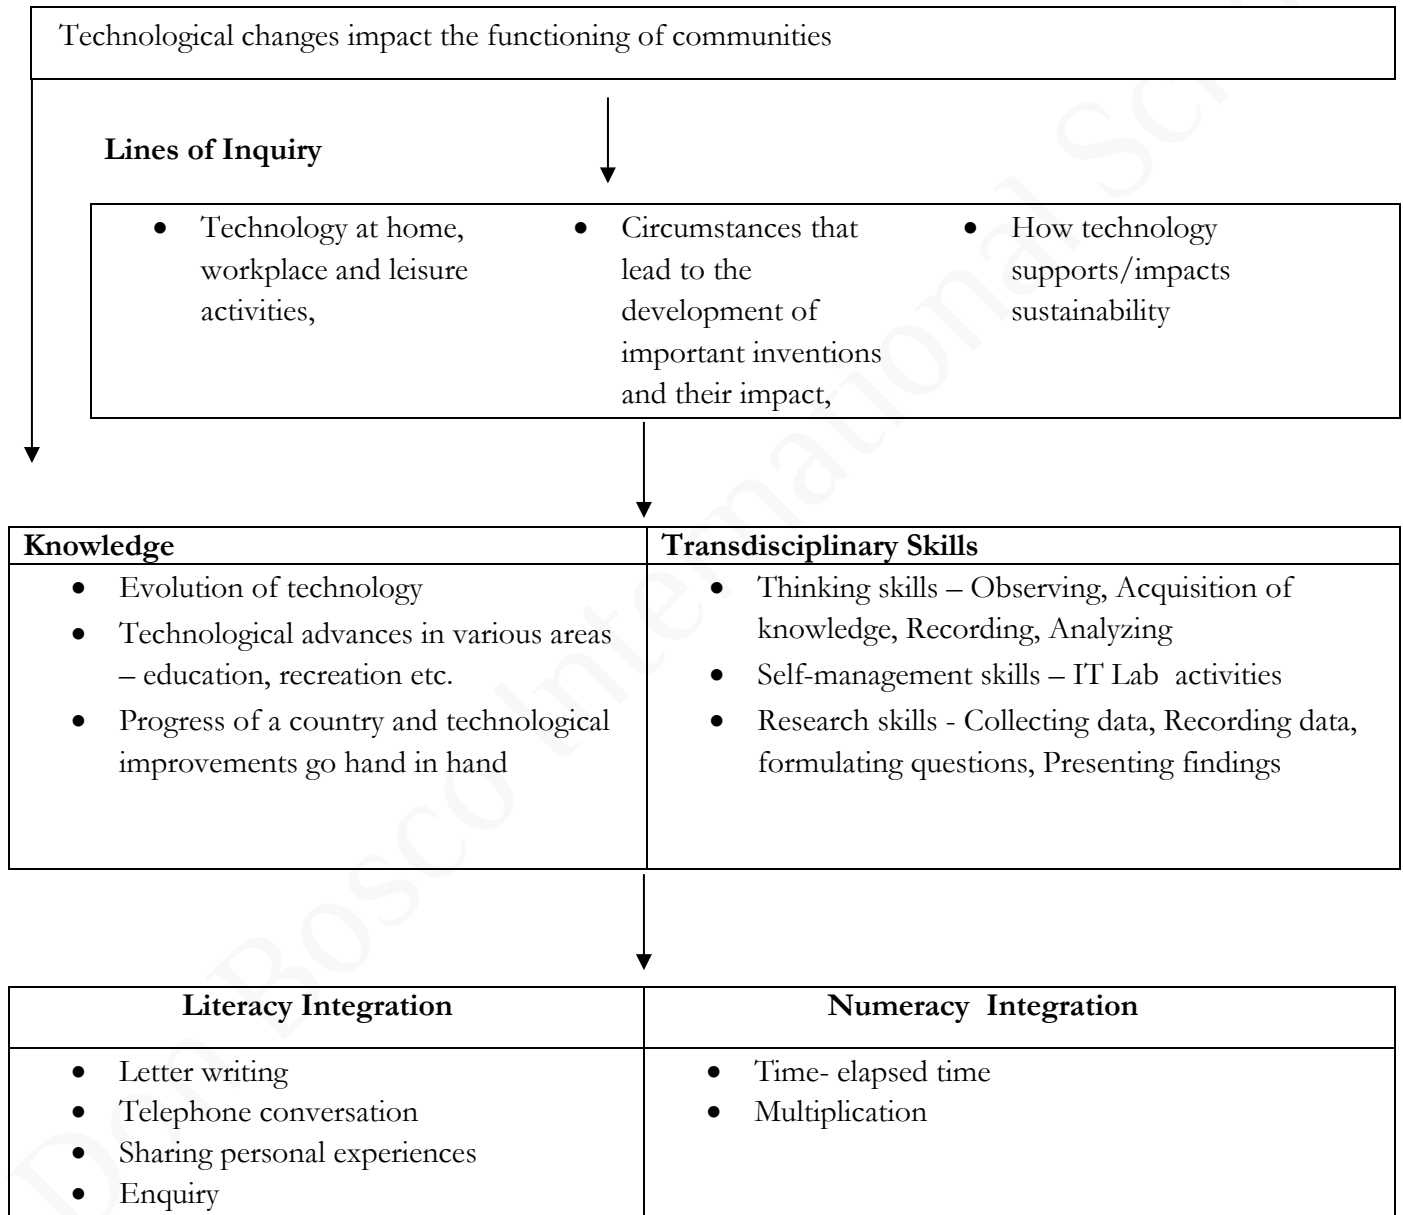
Technological changes impact the functioning of communities

**Lines of Inquiry**

- Technology at home, workplace and leisure activities,
- Circumstances that lead to the development of important inventions and their impact,
- How technology supports/impacts sustainability

| Knowledge | Transdisciplinary Skills |
|---|---|
| • Evolution of technology<br>• Technological advances in various areas – education, recreation etc.<br>• Progress of a country and technological improvements go hand in hand | • Thinking skills – Observing, Acquisition of knowledge, Recording, Analyzing<br>• Self-management skills – IT Lab activities<br>• Research skills - Collecting data, Recording data, formulating questions, Presenting findings |

| Literacy Integration | Numeracy Integration |
|---|---|
| • Letter writing<br>• Telephone conversation<br>• Sharing personal experiences<br>• Enquiry | • Time- elapsed time<br>• Multiplication |

Don Bosco International School